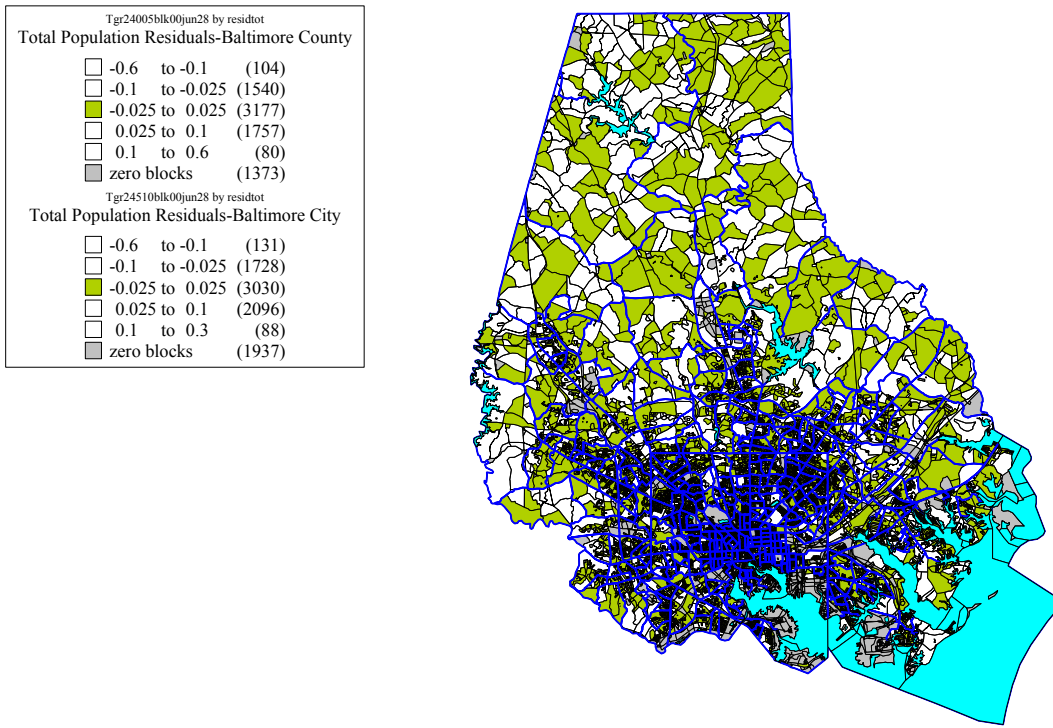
Tgr24005blk00jun28 by residtot
Total Population Residuals-Baltimore County

-0.6 to -0.1 (104)
-0.1 to -0.025 (1540)
-0.025 to 0.025 (3177)
0.025 to 0.1 (1757)
0.1 to 0.6 (80)
zero blocks (1373)

Tgr24510blk00jun28 by residtot
Total Population Residuals-Baltimore City

-0.6 to -0.1 (131)
-0.1 to -0.025 (1728)
-0.025 to 0.025 (3030)
0.025 to 0.1 (2096)
0.1 to 0.3 (88)
zero blocks (1937)